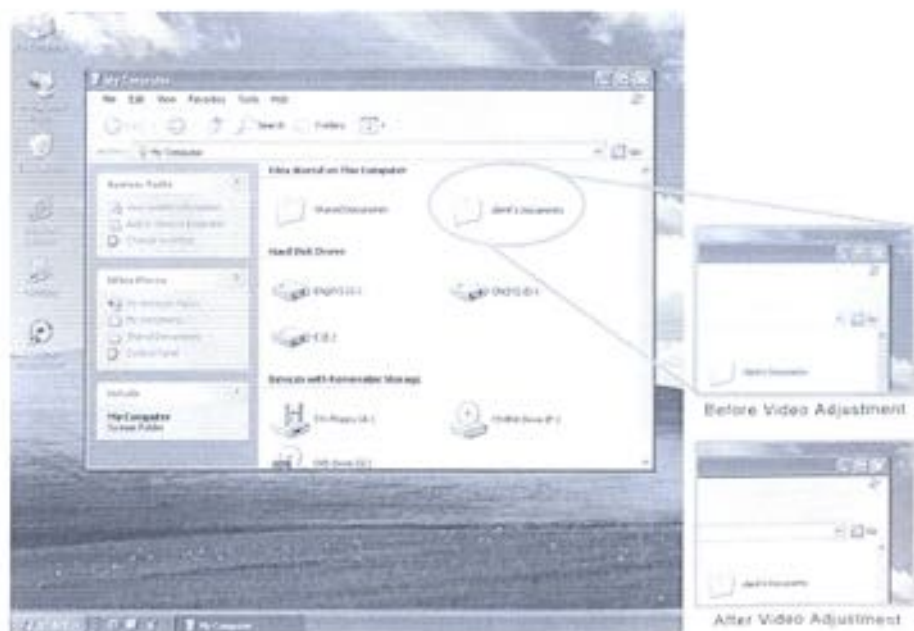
My Computer

File Edit View Favorites Tools Help

Search Folders

My Computer

System Tasks

Other Places

Details

My Computer
System Folder

Files Stored on This Computer

Shared Documents

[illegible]'s Documents

Hard Disk Drives

Devices with Removable Storage

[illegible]

Before Video Adjustment

After Video Adjustment

My Computer